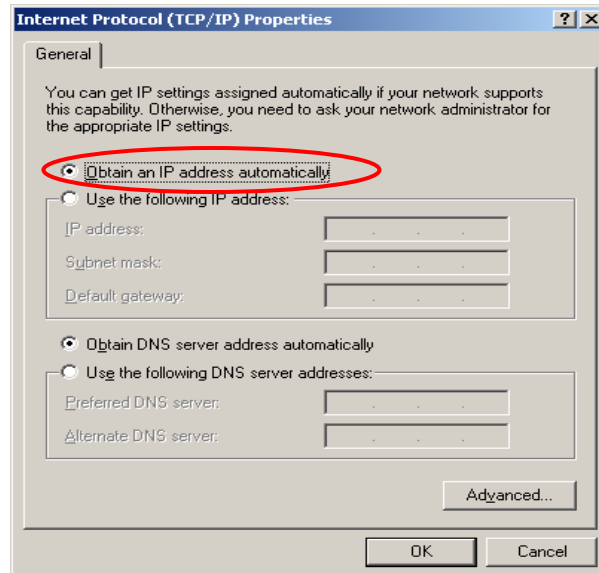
Internet Protocol (TCP/IP) Properties

?

X

General

You can get IP settings assigned automatically if your network supports this capability. Otherwise, you need to ask your network administrator for the appropriate IP settings.

Obtain an IP address automatically

Use the following IP address:

IP address:

Subnet mask:

Default gateway:

Obtain DNS server address automatically

Use the following DNS server addresses:

Preferred DNS server:

Alternate DNS server:

Advanced...

OK

Cancel